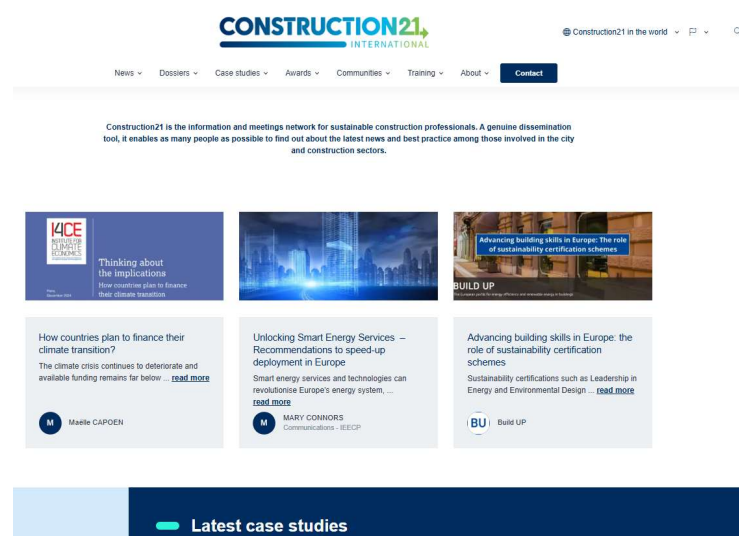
CONSTRUCTION21 INTERNATIONAL

Construction21 in the world

News Dossiers Case studies Awards Communities Training About Contact

Construction21 is the information and meetings network for sustainable construction professionals. A genuine dissemination tool, it enables as many people as possible to find out about the latest news and best practice among those involved in the city and construction sectors.

I4CE INSTITUTE FOR CLIMATE ECONOMICS

Thinking about the implications
How countries plan to finance their climate transition

Advancing building skills in Europe: The role of sustainability certification schemes

BUILD UP

How countries plan to finance their climate transition?
The climate crisis continues to deteriorate and available funding remains far below ... read more

M Maëlle CAPOEN

Unlocking Smart Energy Services – Recommendations to speed-up deployment in Europe
Smart energy services and technologies can revolutionise Europe's energy system, ... read more

M MARY CONNORS
Communications - IEECP

Advancing building skills in Europe: the role of sustainability certification schemes
Sustainability certifications such as Leadership in Energy and Environmental Design ... read more

BU Build UP

Latest case studies